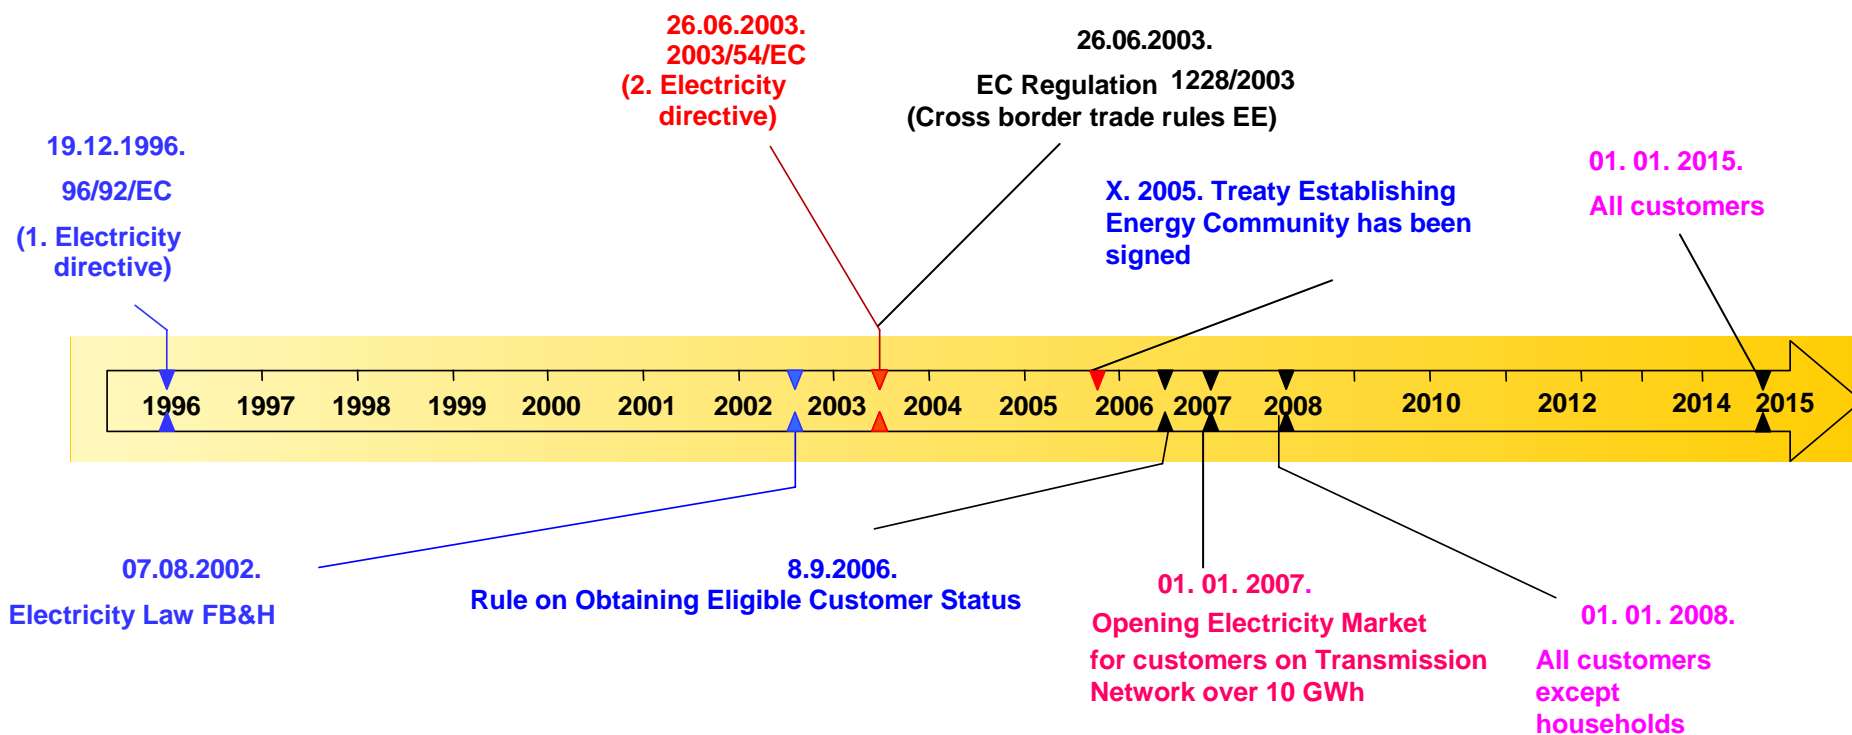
26.06.2003.
2003/54/EC
(2. Electricity directive)

26.06.2003.
EC Regulation 1228/2003
(Cross border trade rules EE)

19.12.1996.
96/92/EC
(1. Electricity directive)

X. 2005. Treaty Establishing Energy Community has been signed

01. 01. 2015.
All customers

1996 1997 1998 1999 2000 2001 2002 2003 2004 2005 2006 2007 2008 2010 2012 2014 2015

07.08.2002.
Electricity Law FB&H

8.9.2006.
Rule on Obtaining Eligible Customer Status

01. 01. 2007.
Opening Electricity Market for customers on Transmission Network over 10 GWh

01. 01. 2008.
All customers except households